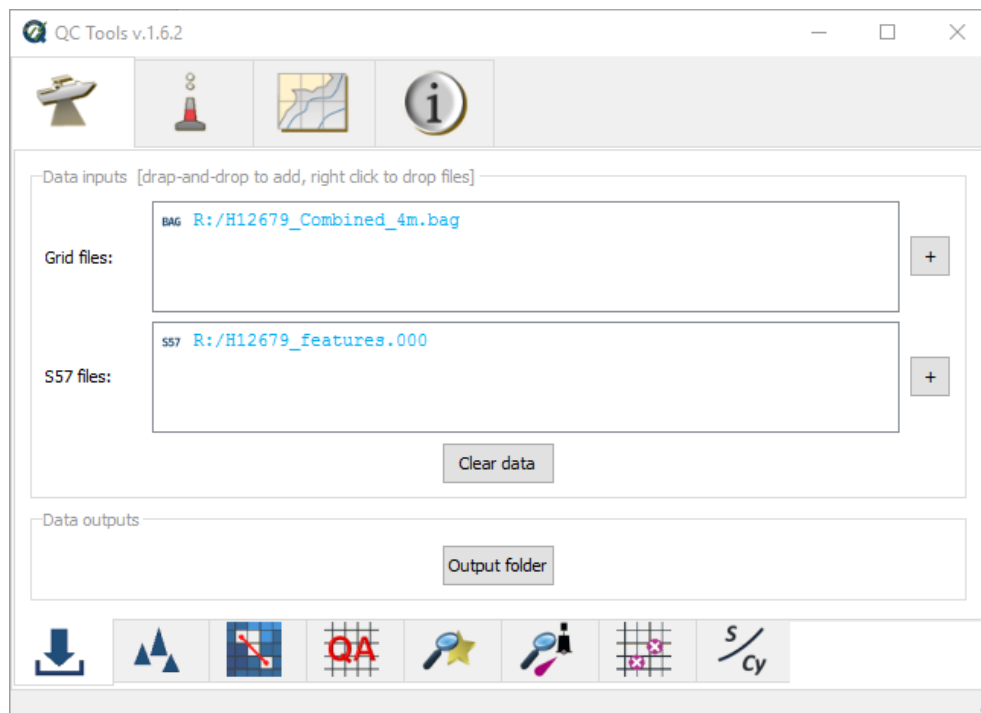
QC Tools v.1.6.2

Data inputs [drap-and-drop to add, right click to drop files]

Grid files:
BAG R:/H12679_Combined_4m.bag
+

S57 files:
S57 R:/H12679_features.000
+

Clear data

Data outputs

Output folder

QA

S
Cy